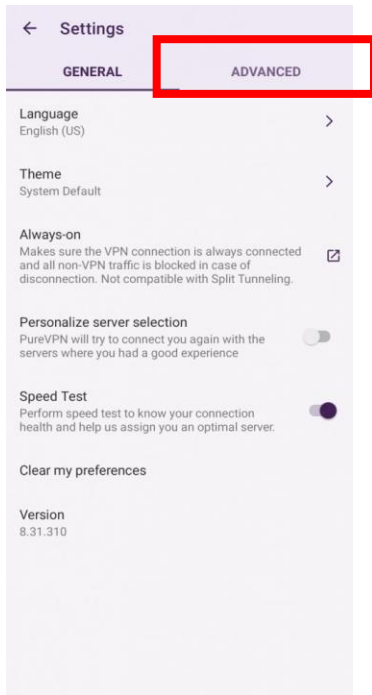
Settings

GENERAL

ADVANCED

Language
English (US)

Theme
System Default

Always-on
Makes sure the VPN connection is always connected and all non-VPN traffic is blocked in case of disconnection. Not compatible with Split Tunneling.

Personalize server selection
PureVPN will try to connect you again with the servers where you had a good experience

Speed Test
Perform speed test to know your connection health and help us assign you an optimal server.

Clear my preferences

Version
8.31.310